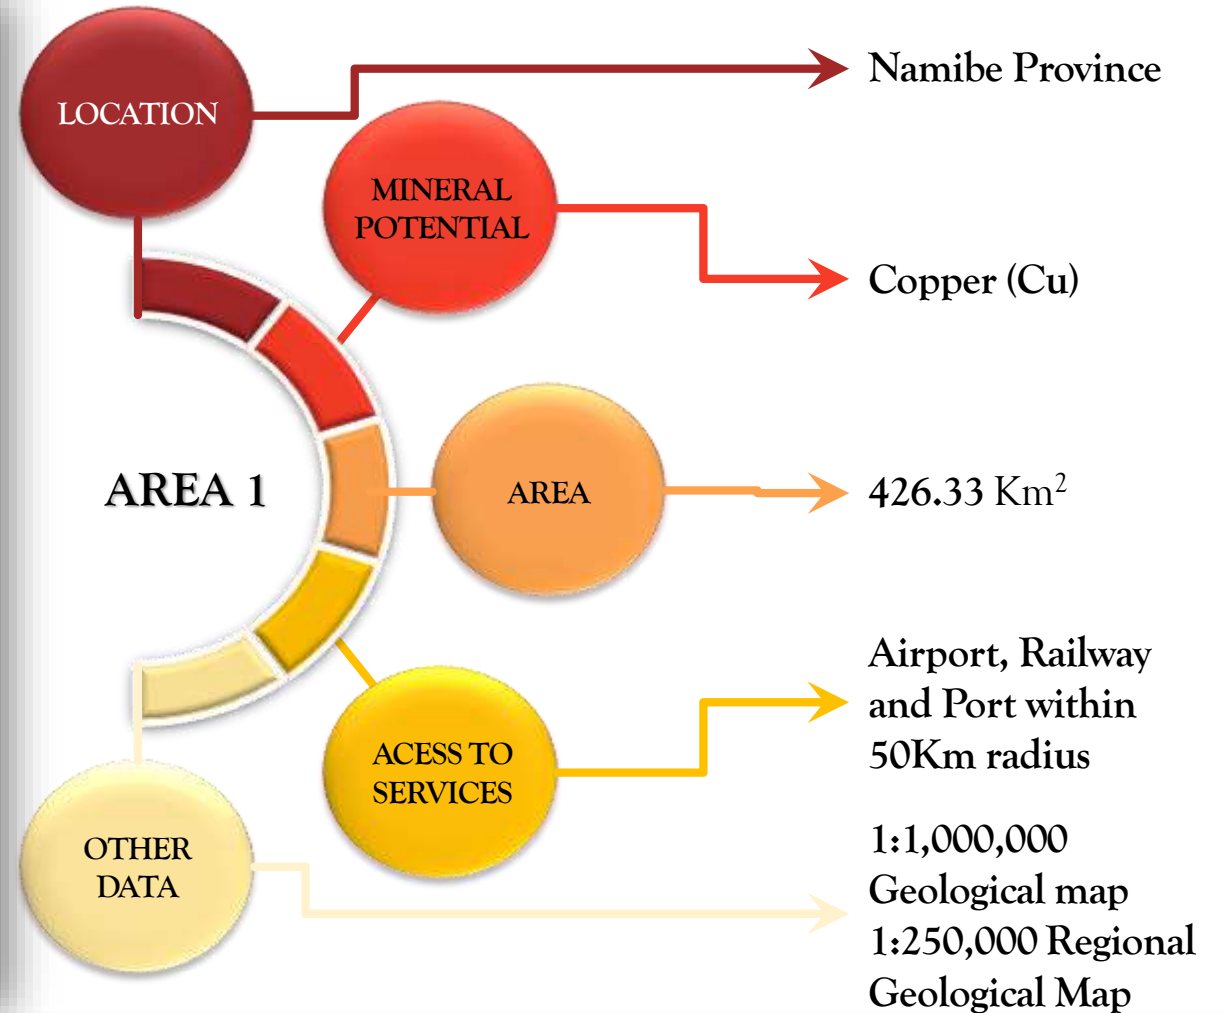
LOCATION

Namibe Province

MINERAL POTENTIAL

Copper (Cu)

AREA 1

AREA

426.33 Km$^2$

ACESS TO SERVICES

Airport, Railway and Port within 50Km radius

OTHER DATA

1:1,000,000 Geological map
1:250,000 Regional Geological Map